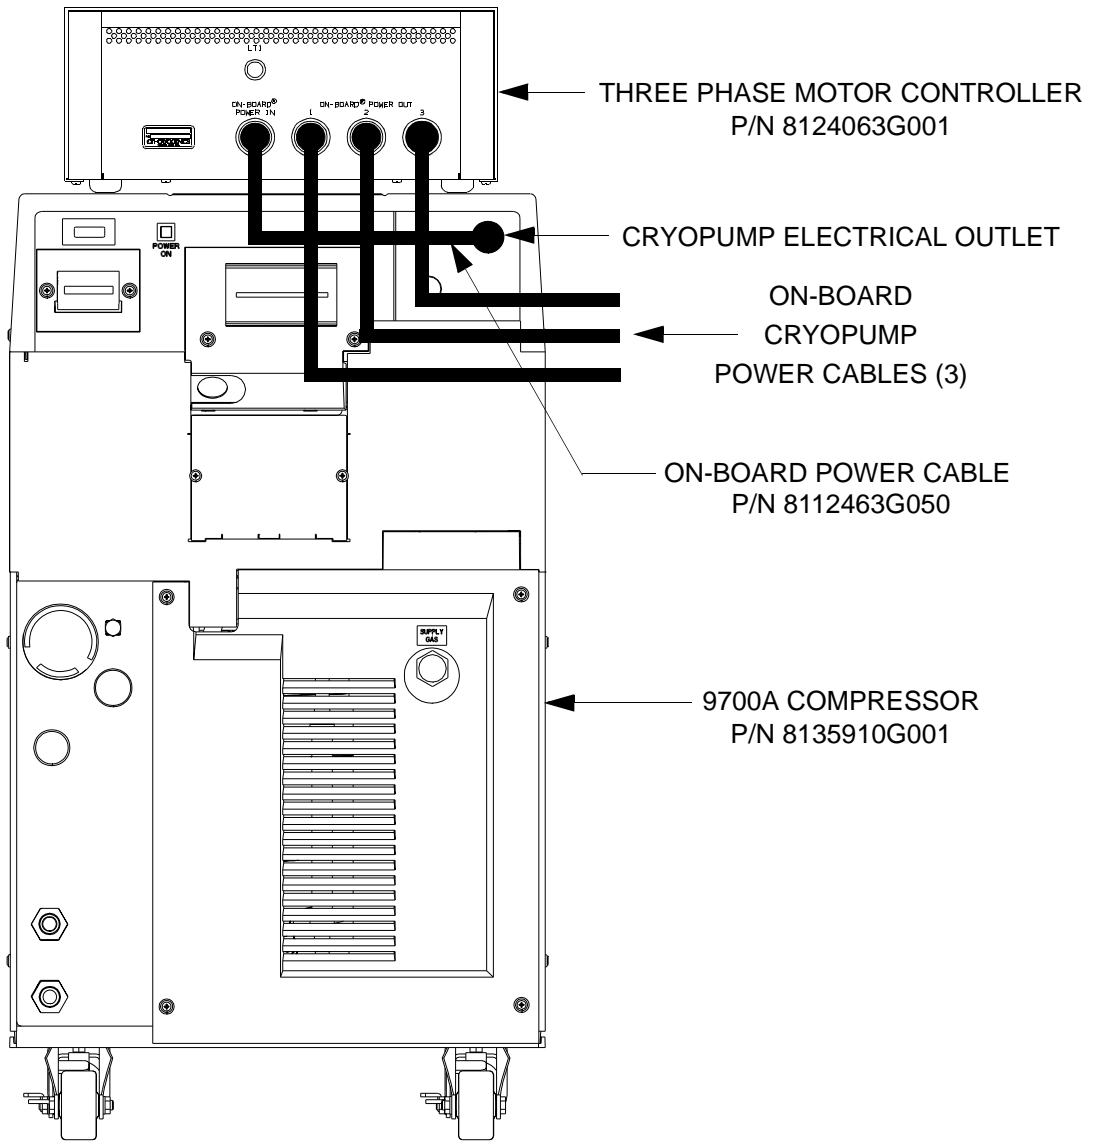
LTI

ON-BOARD® POWER IN

ON-BOARD® POWER OUT

1

2

3

THREE PHASE MOTOR CONTROLLER
P/N 8124063G001

POWER ON

CRYOPUMP ELECTRICAL OUTLET

ON-BOARD
CRYOPUMP
POWER CABLES (3)

ON-BOARD POWER CABLE
P/N 8112463G050

SUPPLY GAS

9700A COMPRESSOR
P/N 8135910G001